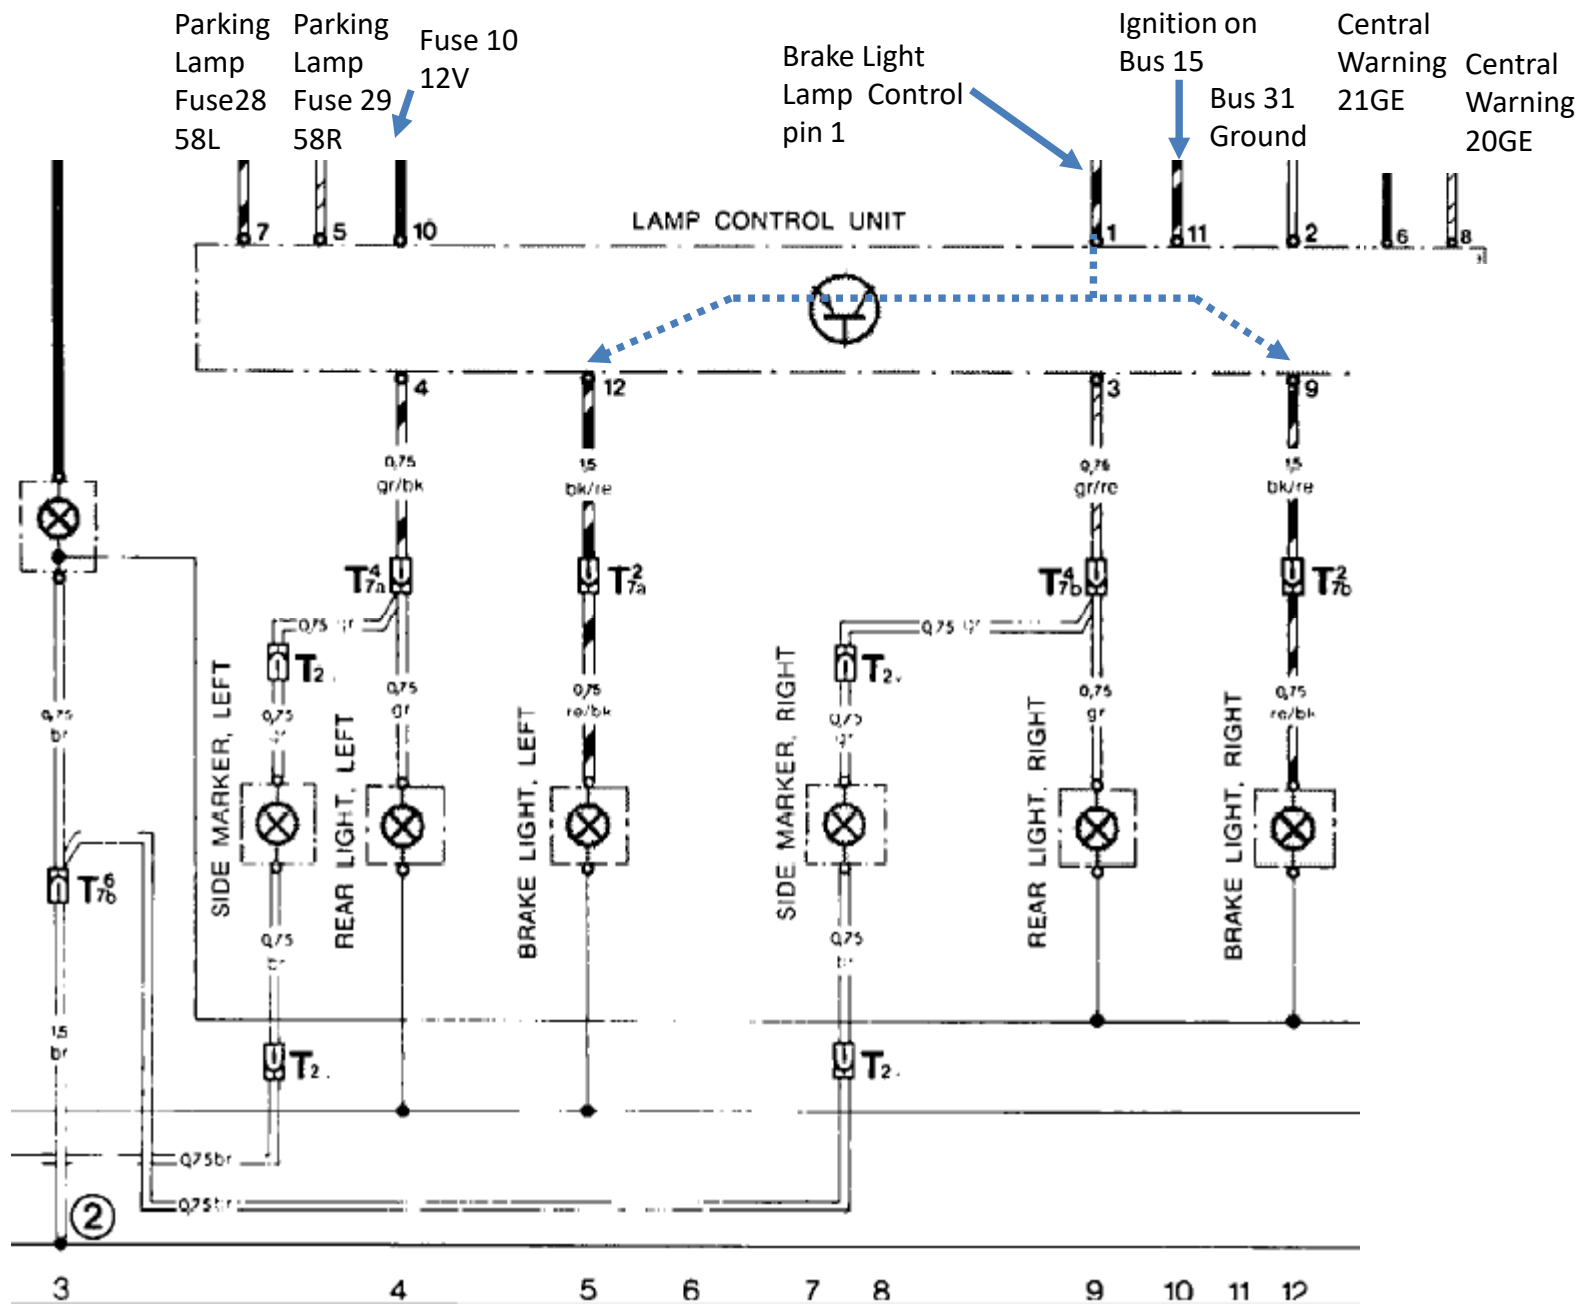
Parking Lamp Fuse28 58L

Parking Lamp Fuse 29 58R

Fuse 10 12V

Brake Light Lamp Control pin 1

Ignition on Bus 15

Bus 31 Ground

Central Warning 21GE

Central Warning 20GE

7 5 10 LAMP CONTROL UNIT 1 11 2 6 8

4 12 3 9

0,75 gr/bk

1,5 bk/re

0,75 gr/re

1,5 bk/re

$T^4_{7a}$ $T^2_{7a}$ $T^4_{7b}$ $T^2_{7b}$

0,75 gr

0,75 gr

$T_2$

$T_2$

0,75 gr

0,75 gr

0,75 gr

0,75 re/bk

0,75 gr

0,75 gr

0,75 re/bk

0,75 br

SIDE MARKER, LEFT

REAR LIGHT, LEFT

BRAKE LIGHT, LEFT

SIDE MARKER, RIGHT

REAR LIGHT, RIGHT

BRAKE LIGHT, RIGHT

$T^6_{7b}$

0,75 br

0,75 br

1,5 br

$T_2$

$T_2$

0,75br

0,75br

2

3 4 5 6 7 8 9 10 11 12